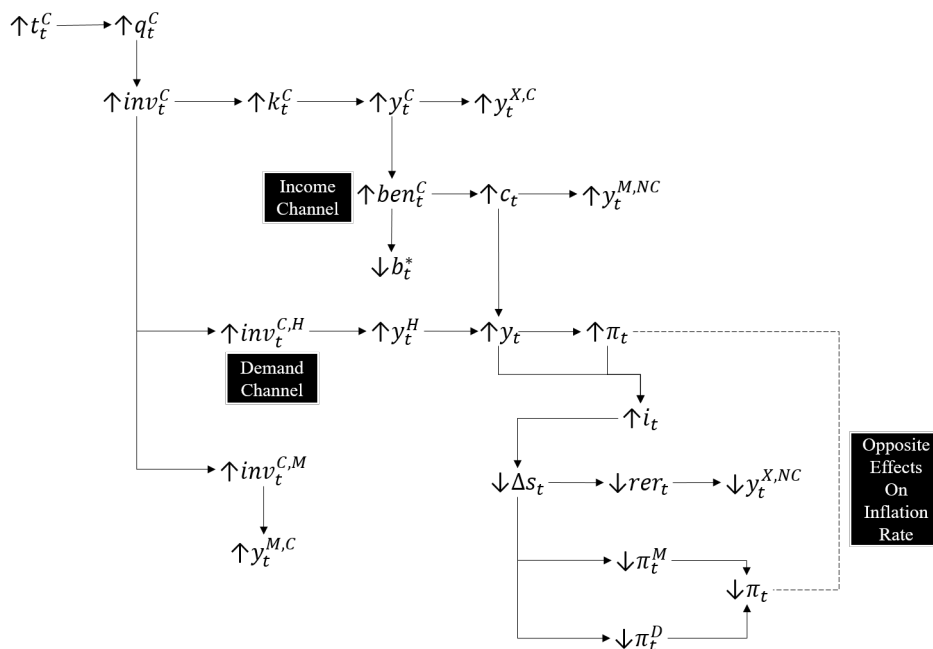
$\uparrow t_t^C$ $\uparrow q_t^C$

$\uparrow inv_t^C$ $\uparrow k_t^C$ $\uparrow y_t^C$ $\uparrow y_t^{X,C}$

Income Channel

$\uparrow ben_t^C$ $\uparrow c_t$ $\uparrow y_t^{M,NC}$

$\downarrow b_t^*$

$\uparrow inv_t^{C,H}$ $\uparrow y_t^H$ $\uparrow y_t$ $\uparrow \pi_t$

Demand Channel

$\uparrow i_t$

$\uparrow inv_t^{C,M}$

$\downarrow \Delta s_t$ $\downarrow rer_t$ $\downarrow y_t^{X,NC}$

Opposite Effects On Inflation Rate

$\uparrow y_t^{M,C}$

$\downarrow \pi_t^M$

$\downarrow \pi_t$

$\downarrow \pi_t^D$